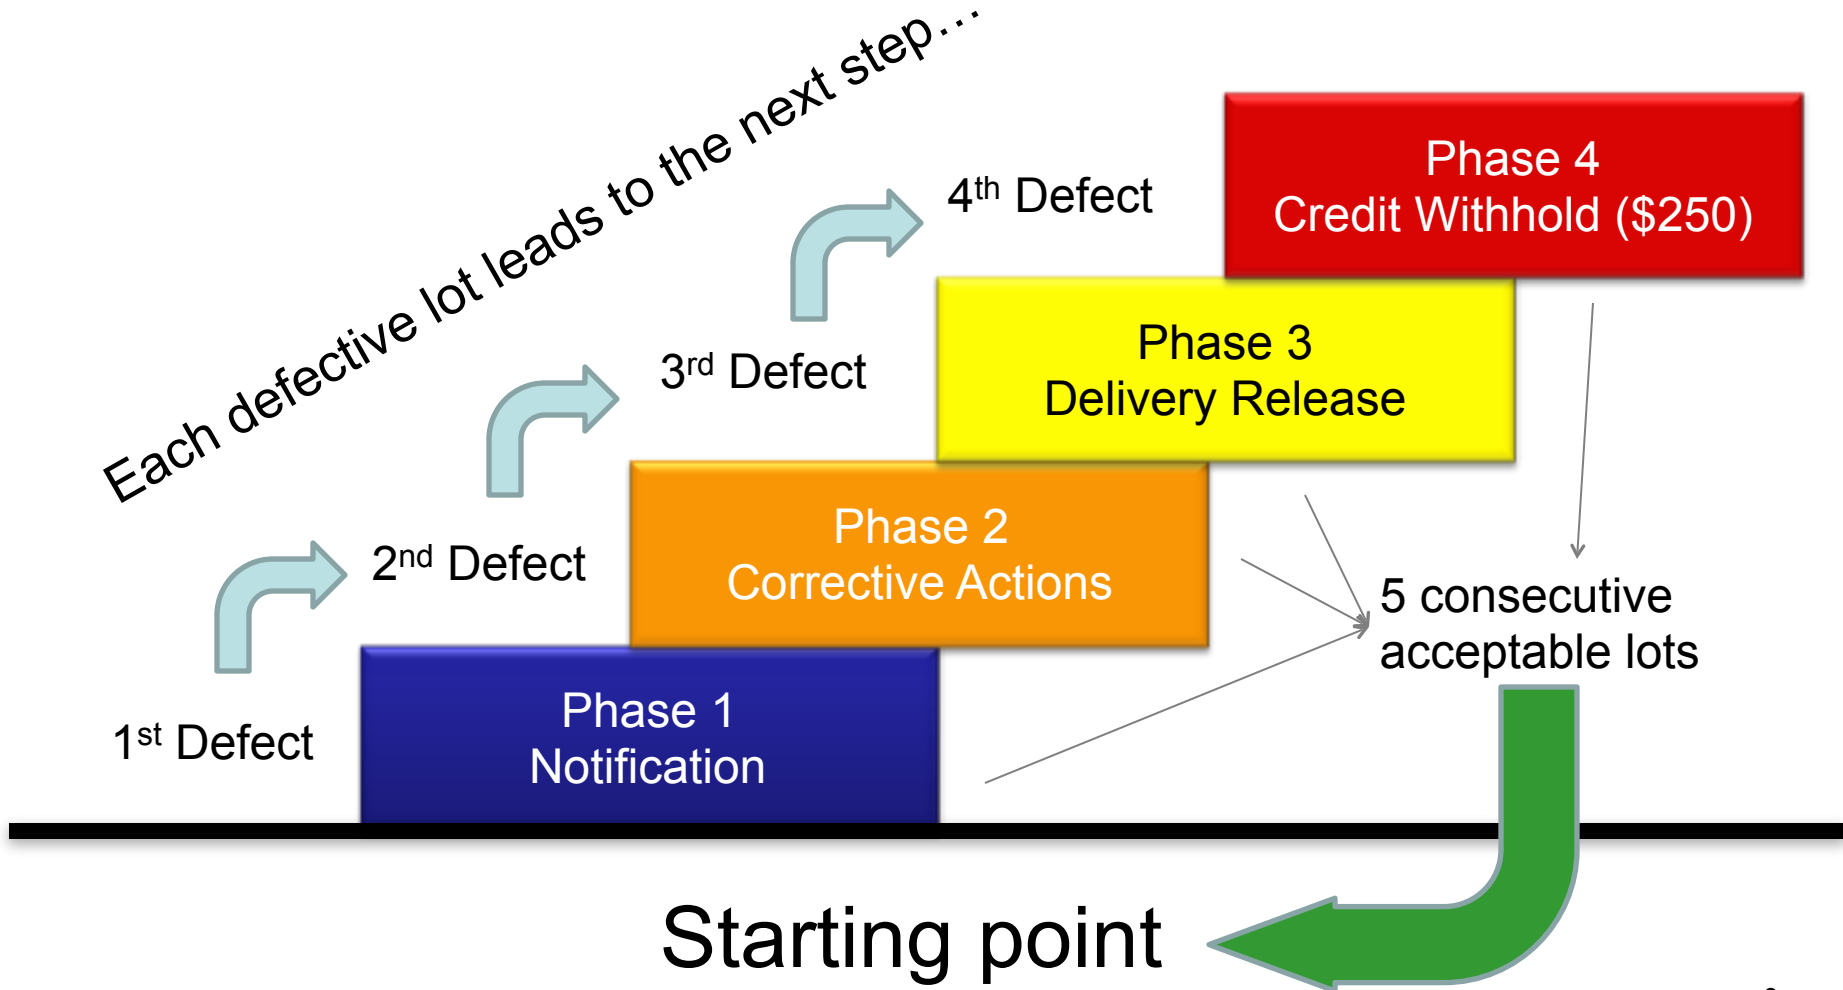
Each defective lot leads to the next step…

4th Defect

Phase 4
Credit Withhold ($250)

3rd Defect

Phase 3
Delivery Release

2nd Defect

Phase 2
Corrective Actions

5 consecutive acceptable lots

1st Defect

Phase 1
Notification

Starting point